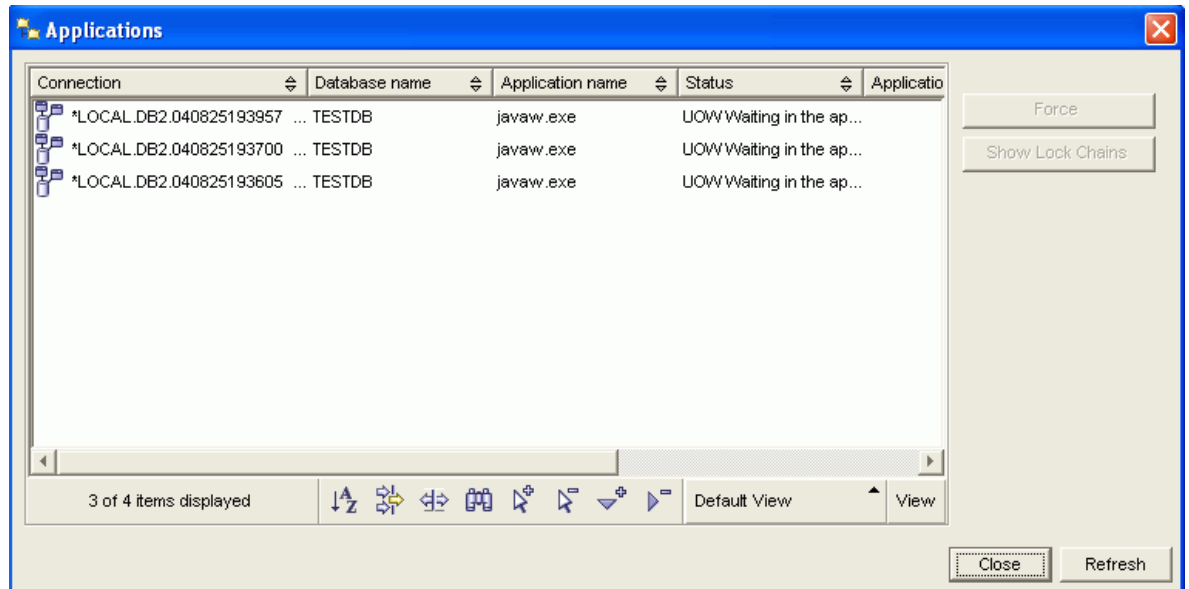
Applications

| Connection | Database name | Application name | Status | Applicatio |
|---|---|---|---|---|
| *LOCAL.DB2.040825193957 ... | TESTDB | javaw.exe | UOW Waiting in the ap... | |
| *LOCAL.DB2.040825193700 ... | TESTDB | javaw.exe | UOW Waiting in the ap... | |
| *LOCAL.DB2.040825193605 ... | TESTDB | javaw.exe | UOW Waiting in the ap... | |

3 of 4 items displayed

Default View

View

Force

Show Lock Chains

Close

Refresh